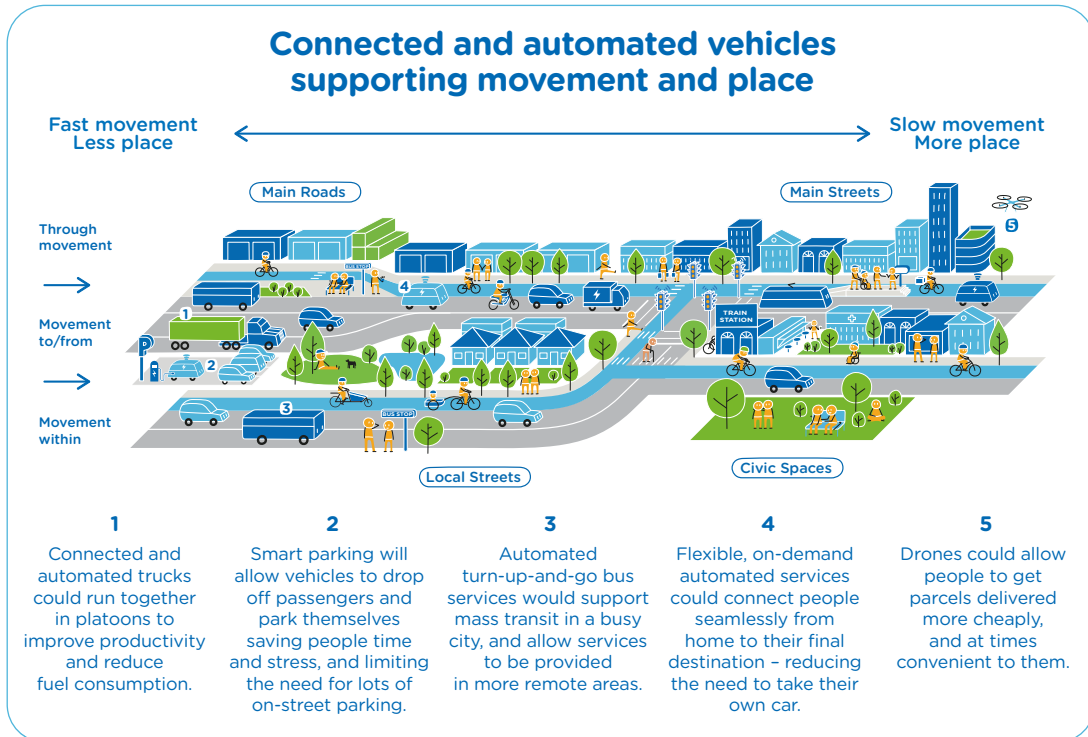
Connected and automated vehicles supporting movement and place

Fast movement
Less place

Slow movement
More place

Main Roads

Main Streets

Through movement

Movement to/from

Movement within

1

2

3

4

5

BUS STOP

TRAIN STATION

BUS STOP

Local Streets

Civic Spaces

1
Connected and automated trucks could run together in platoons to improve productivity and reduce fuel consumption.

2
Smart parking will allow vehicles to drop off passengers and park themselves saving people time and stress, and limiting the need for lots of on-street parking.

3
Automated turn-up-and-go bus services would support mass transit in a busy city, and allow services to be provided in more remote areas.

4
Flexible, on-demand automated services could connect people seamlessly from home to their final destination – reducing the need to take their own car.

5
Drones could allow people to get parcels delivered more cheaply, and at times convenient to them.